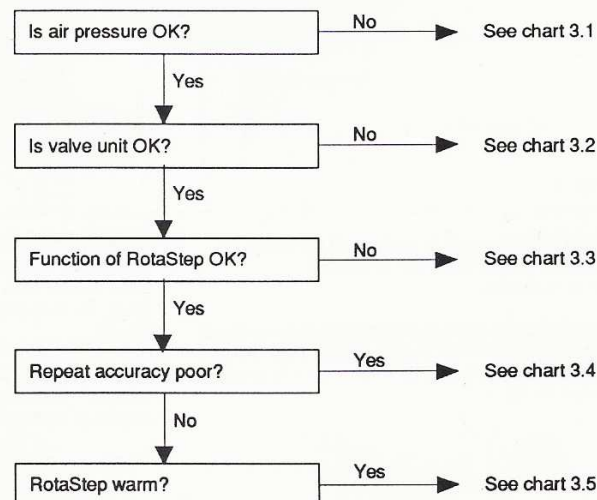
Is air pressure OK?

No

See chart 3.1

Yes

Is valve unit OK?

No

See chart 3.2

Yes

Function of RotaStep OK?

No

See chart 3.3

Yes

Repeat accuracy poor?

Yes

See chart 3.4

No

RotaStep warm?

Yes

See chart 3.5